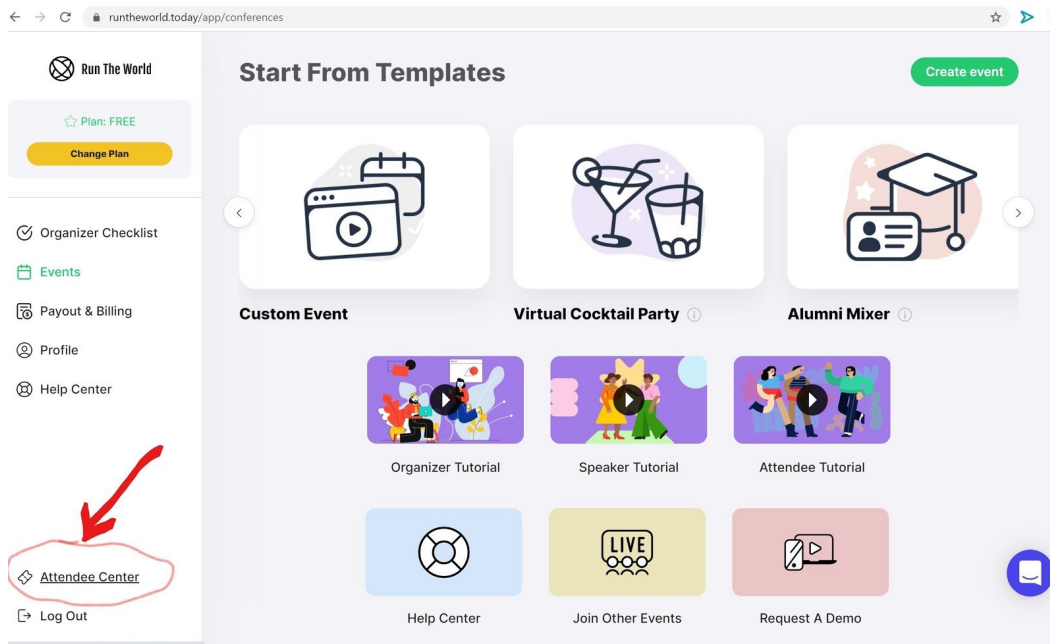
runtheworld.today/app/conferences

Run The World

Plan: FREE

Change Plan

Organizer Checklist

Events

Payout & Billing

Profile

Help Center

Attendee Center

Log Out

Start From Templates

Create event

Custom Event

Virtual Cocktail Party

Alumni Mixer

Organizer Tutorial

Speaker Tutorial

Attendee Tutorial

Help Center

LIVE

Join Other Events

Request A Demo